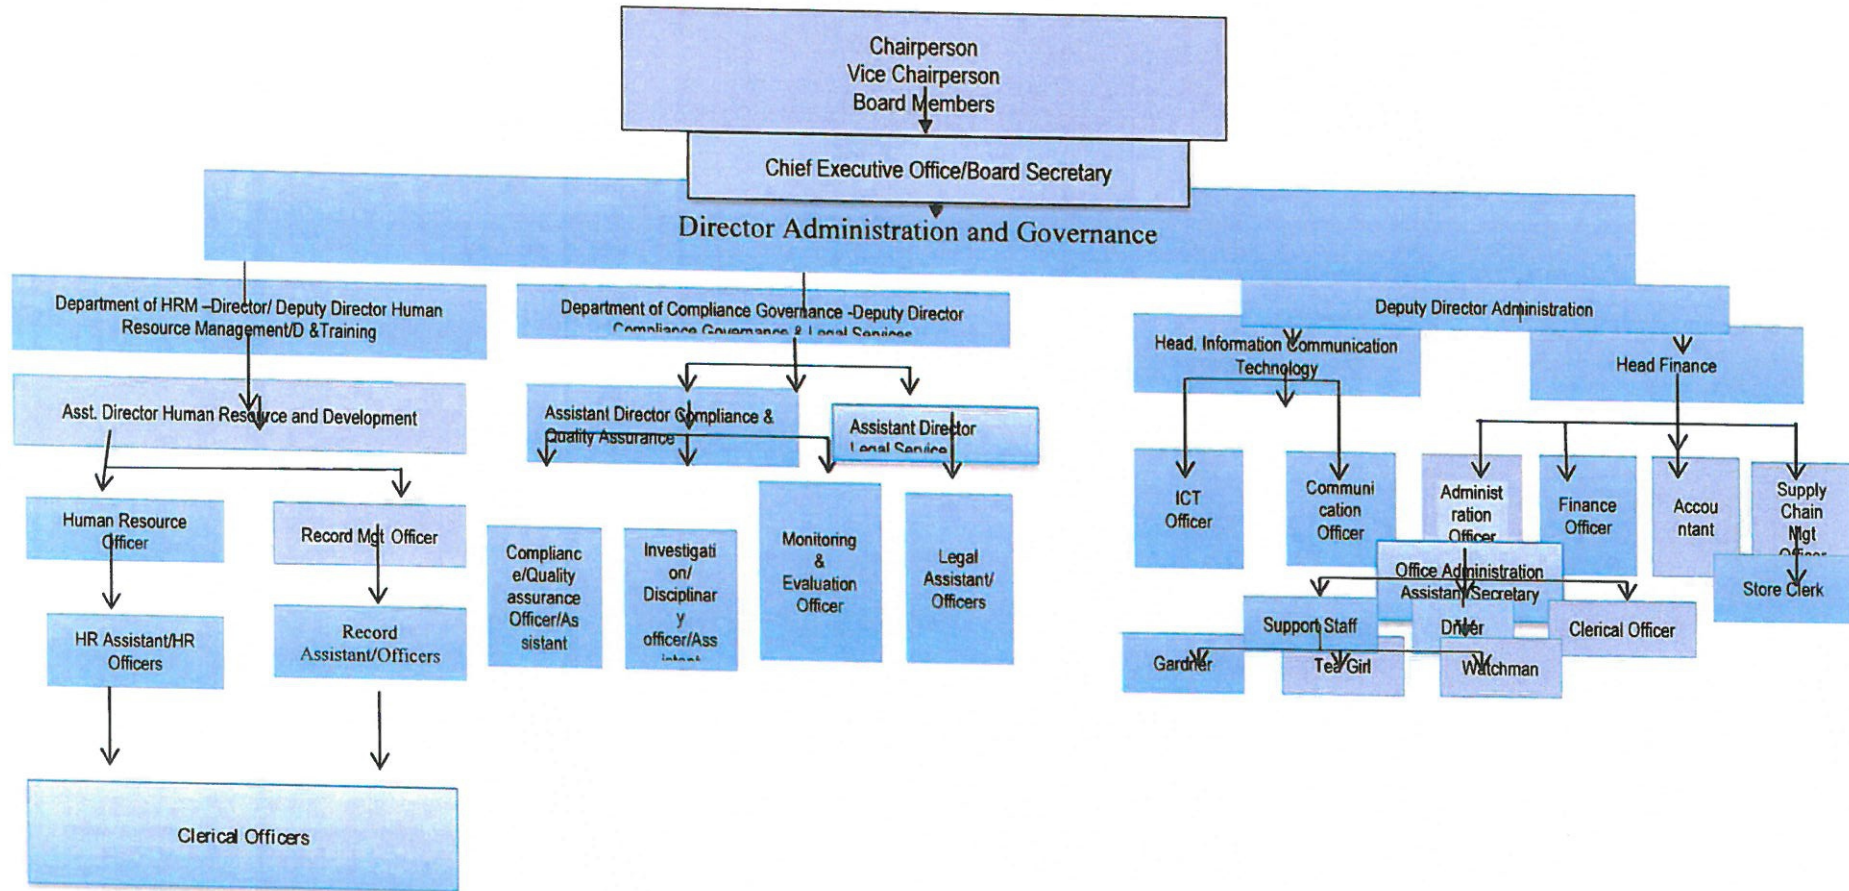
Chairperson
Vice Chairperson
Board Members

Chief Executive Office/Board Secretary

Director Administration and Governance

Department of HRM –Director/ Deputy Director Human Resource Management/D &Training

Department of Compliance Governance -Deputy Director Compliance Governance & Legal Services

Deputy Director Administration

Head, Information Communication Technology

Head Finance

Asst. Director Human Resource and Development

Assistant Director Compliance & Quality Assurance

Assistant Director Legal Service

ICT Officer

Communication Officer

Administration Officer

Finance Officer

Accountant

Supply Chain Mgt Officer

Human Resource Officer

Record Mgt Officer

Compliance/Quality assurance Officer/Assistant

Investigation/ Disciplinary officer/Assistant

Monitoring & Evaluation Officer

Legal Assistant/ Officers

Office Administration Assistant/Secretary

Store Clerk

Support Staff

Driver

Clerical Officer

Gardner

Tea Girl

Watchman

HR Assistant/HR Officers

Record Assistant/Officers

Clerical Officers